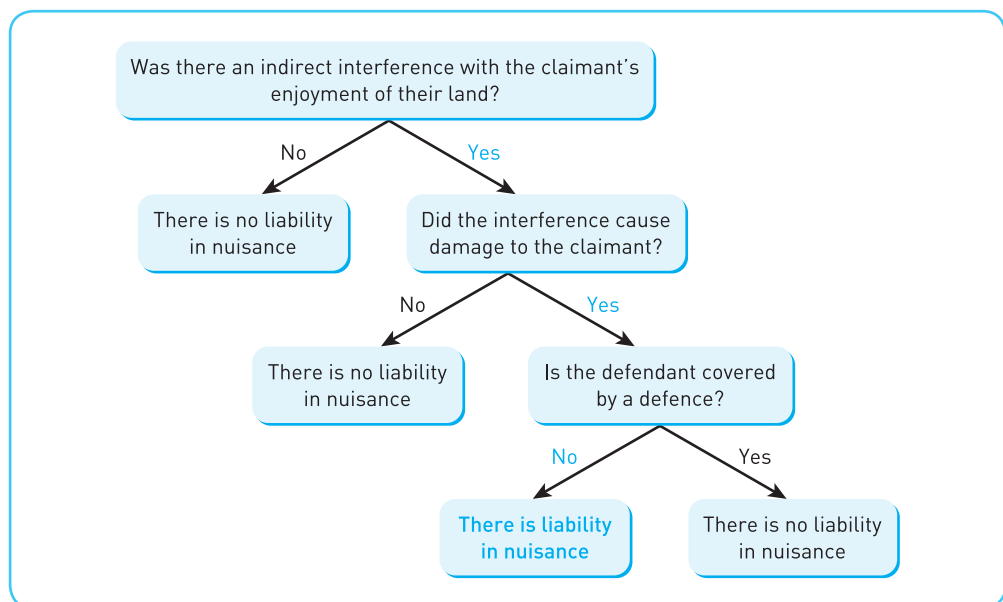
Was there an indirect interference with the claimant's enjoyment of their land?

No

Yes

There is no liability in nuisance

Did the interference cause damage to the claimant?

No

Yes

There is no liability in nuisance

Is the defendant covered by a defence?

No

Yes

There is liability in nuisance

There is no liability in nuisance